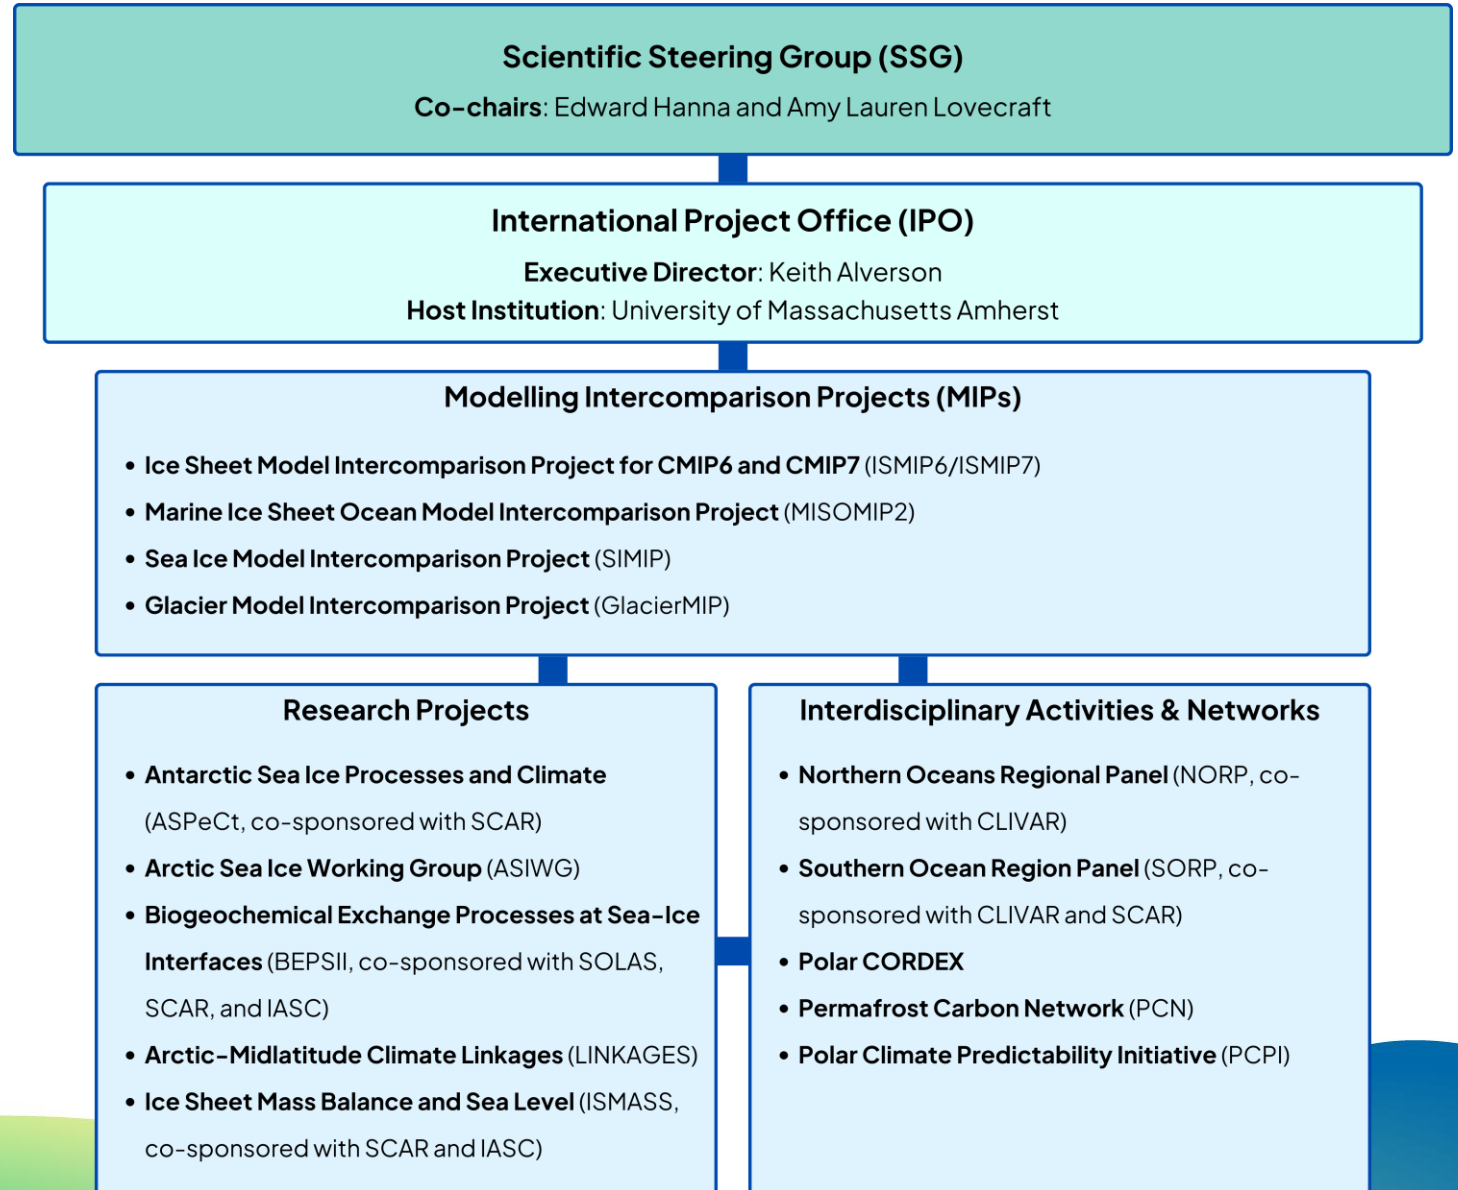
Scientific Steering Group (SSG)

Co-chairs: Edward Hanna and Amy Lauren Lovecraft

International Project Office (IPO)

Executive Director: Keith Alverson
Host Institution: University of Massachusetts Amherst

Modelling Intercomparison Projects (MIPs)

• Ice Sheet Model Intercomparison Project for CMIP6 and CMIP7 (ISMIP6/ISMIP7)
• Marine Ice Sheet Ocean Model Intercomparison Project (MISOMIP2)
• Sea Ice Model Intercomparison Project (SIMIP)
• Glacier Model Intercomparison Project (GlacierMIP)

Research Projects

• Antarctic Sea Ice Processes and Climate (ASPeCt, co-sponsored with SCAR)
• Arctic Sea Ice Working Group (ASIWG)
• Biogeochemical Exchange Processes at Sea-Ice Interfaces (BEPSII, co-sponsored with SOLAS, SCAR, and IASC)
• Arctic-Midlatitude Climate Linkages (LINKAGES)
• Ice Sheet Mass Balance and Sea Level (ISMASS, co-sponsored with SCAR and IASC)

Interdisciplinary Activities & Networks

• Northern Oceans Regional Panel (NORP, co-sponsored with CLIVAR)
• Southern Ocean Region Panel (SORP, co-sponsored with CLIVAR and SCAR)
• Polar CORDEX
• Permafrost Carbon Network (PCN)
• Polar Climate Predictability Initiative (PCPI)